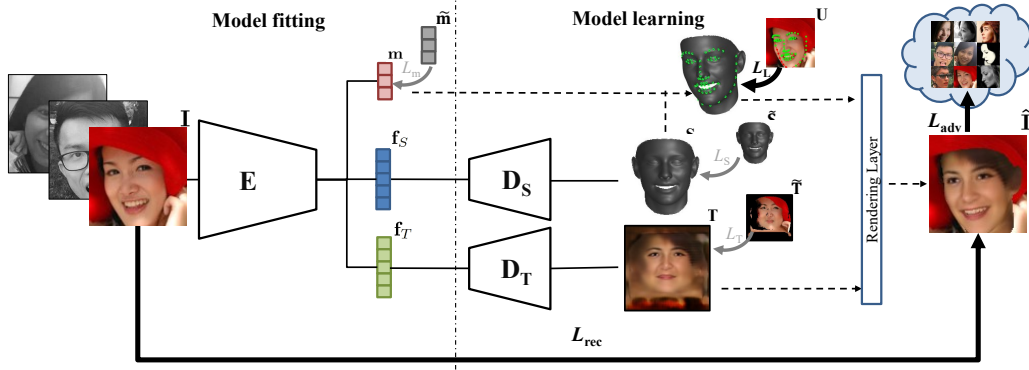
Model fitting

Model learning

$\tilde{\mathbf{m}}$

$\mathbf{m}$

$L_{\mathrm{m}}$

$\mathbf{U}$

$L_{\mathrm{L}}$

$\mathbf{I}$

$\mathbf{E}$

$\mathbf{f}_S$

$\mathbf{D_S}$

$\mathbf{S}$

$\tilde{\mathbf{S}}$

$L_{\mathrm{S}}$

$\mathbf{f}_T$

$\mathbf{D_T}$

$\mathbf{T}$

$\tilde{\mathbf{T}}$

$L_{\mathrm{T}}$

Rendering Layer

$L_{\mathrm{adv}}$

$\hat{\mathbf{I}}$

$L_{\mathrm{rec}}$